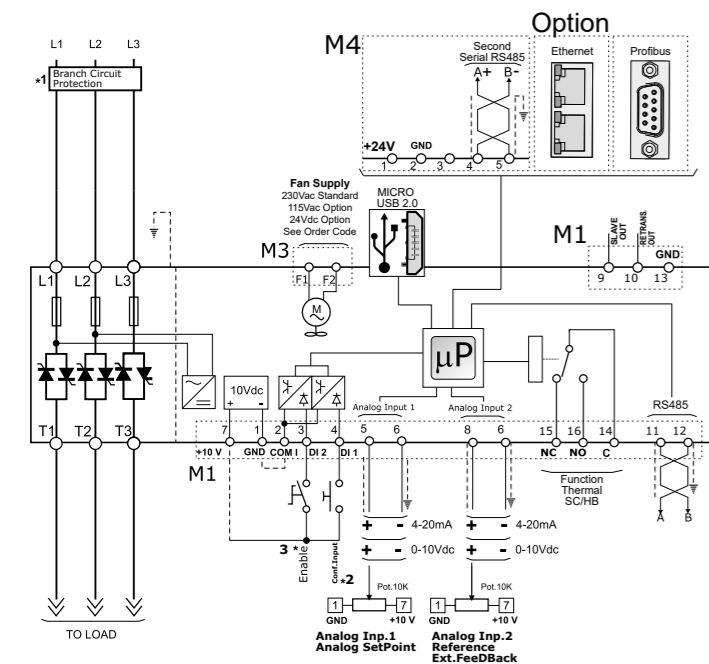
Option

M4

Second Serial RS485

A+ B-

Ethernet

Profibus

+24V GND

1 2 3 4 5

L1 L2 L3

*1 Branch Circuit Protection

Fan Supply
230Vac Standard
115Vac Option
24Vdc Option
See Order Code

MICRO USB 2.0

M3

F1 F2

M

M1

SLAVE OUT

RETRANS. OUT

GND

9 10 13

L1 L2 L3

μP

10Vdc

+ -

Analog Input 1

Analog Input 2

RS485

T1 T2 T3

7 1 2 3 4 5 6 8 6 15 16 14 11 12

+10 V GND COM I DI 2 DI 1

NC NO C

M1

Function Thermal SC/HB

A B

+ - 4-20mA

+ - 0-10Vdc

+ - 4-20mA

+ - 0-10Vdc

3

Enable

Conf.Input

*2

Pot.10K

Pot.10K

1 7

GND +10 V

1 7

GND +10 V

Analog Inp.1
Analog SetPoint

Analog Inp.2
Reference
Ext.FeeDBack

TO LOAD